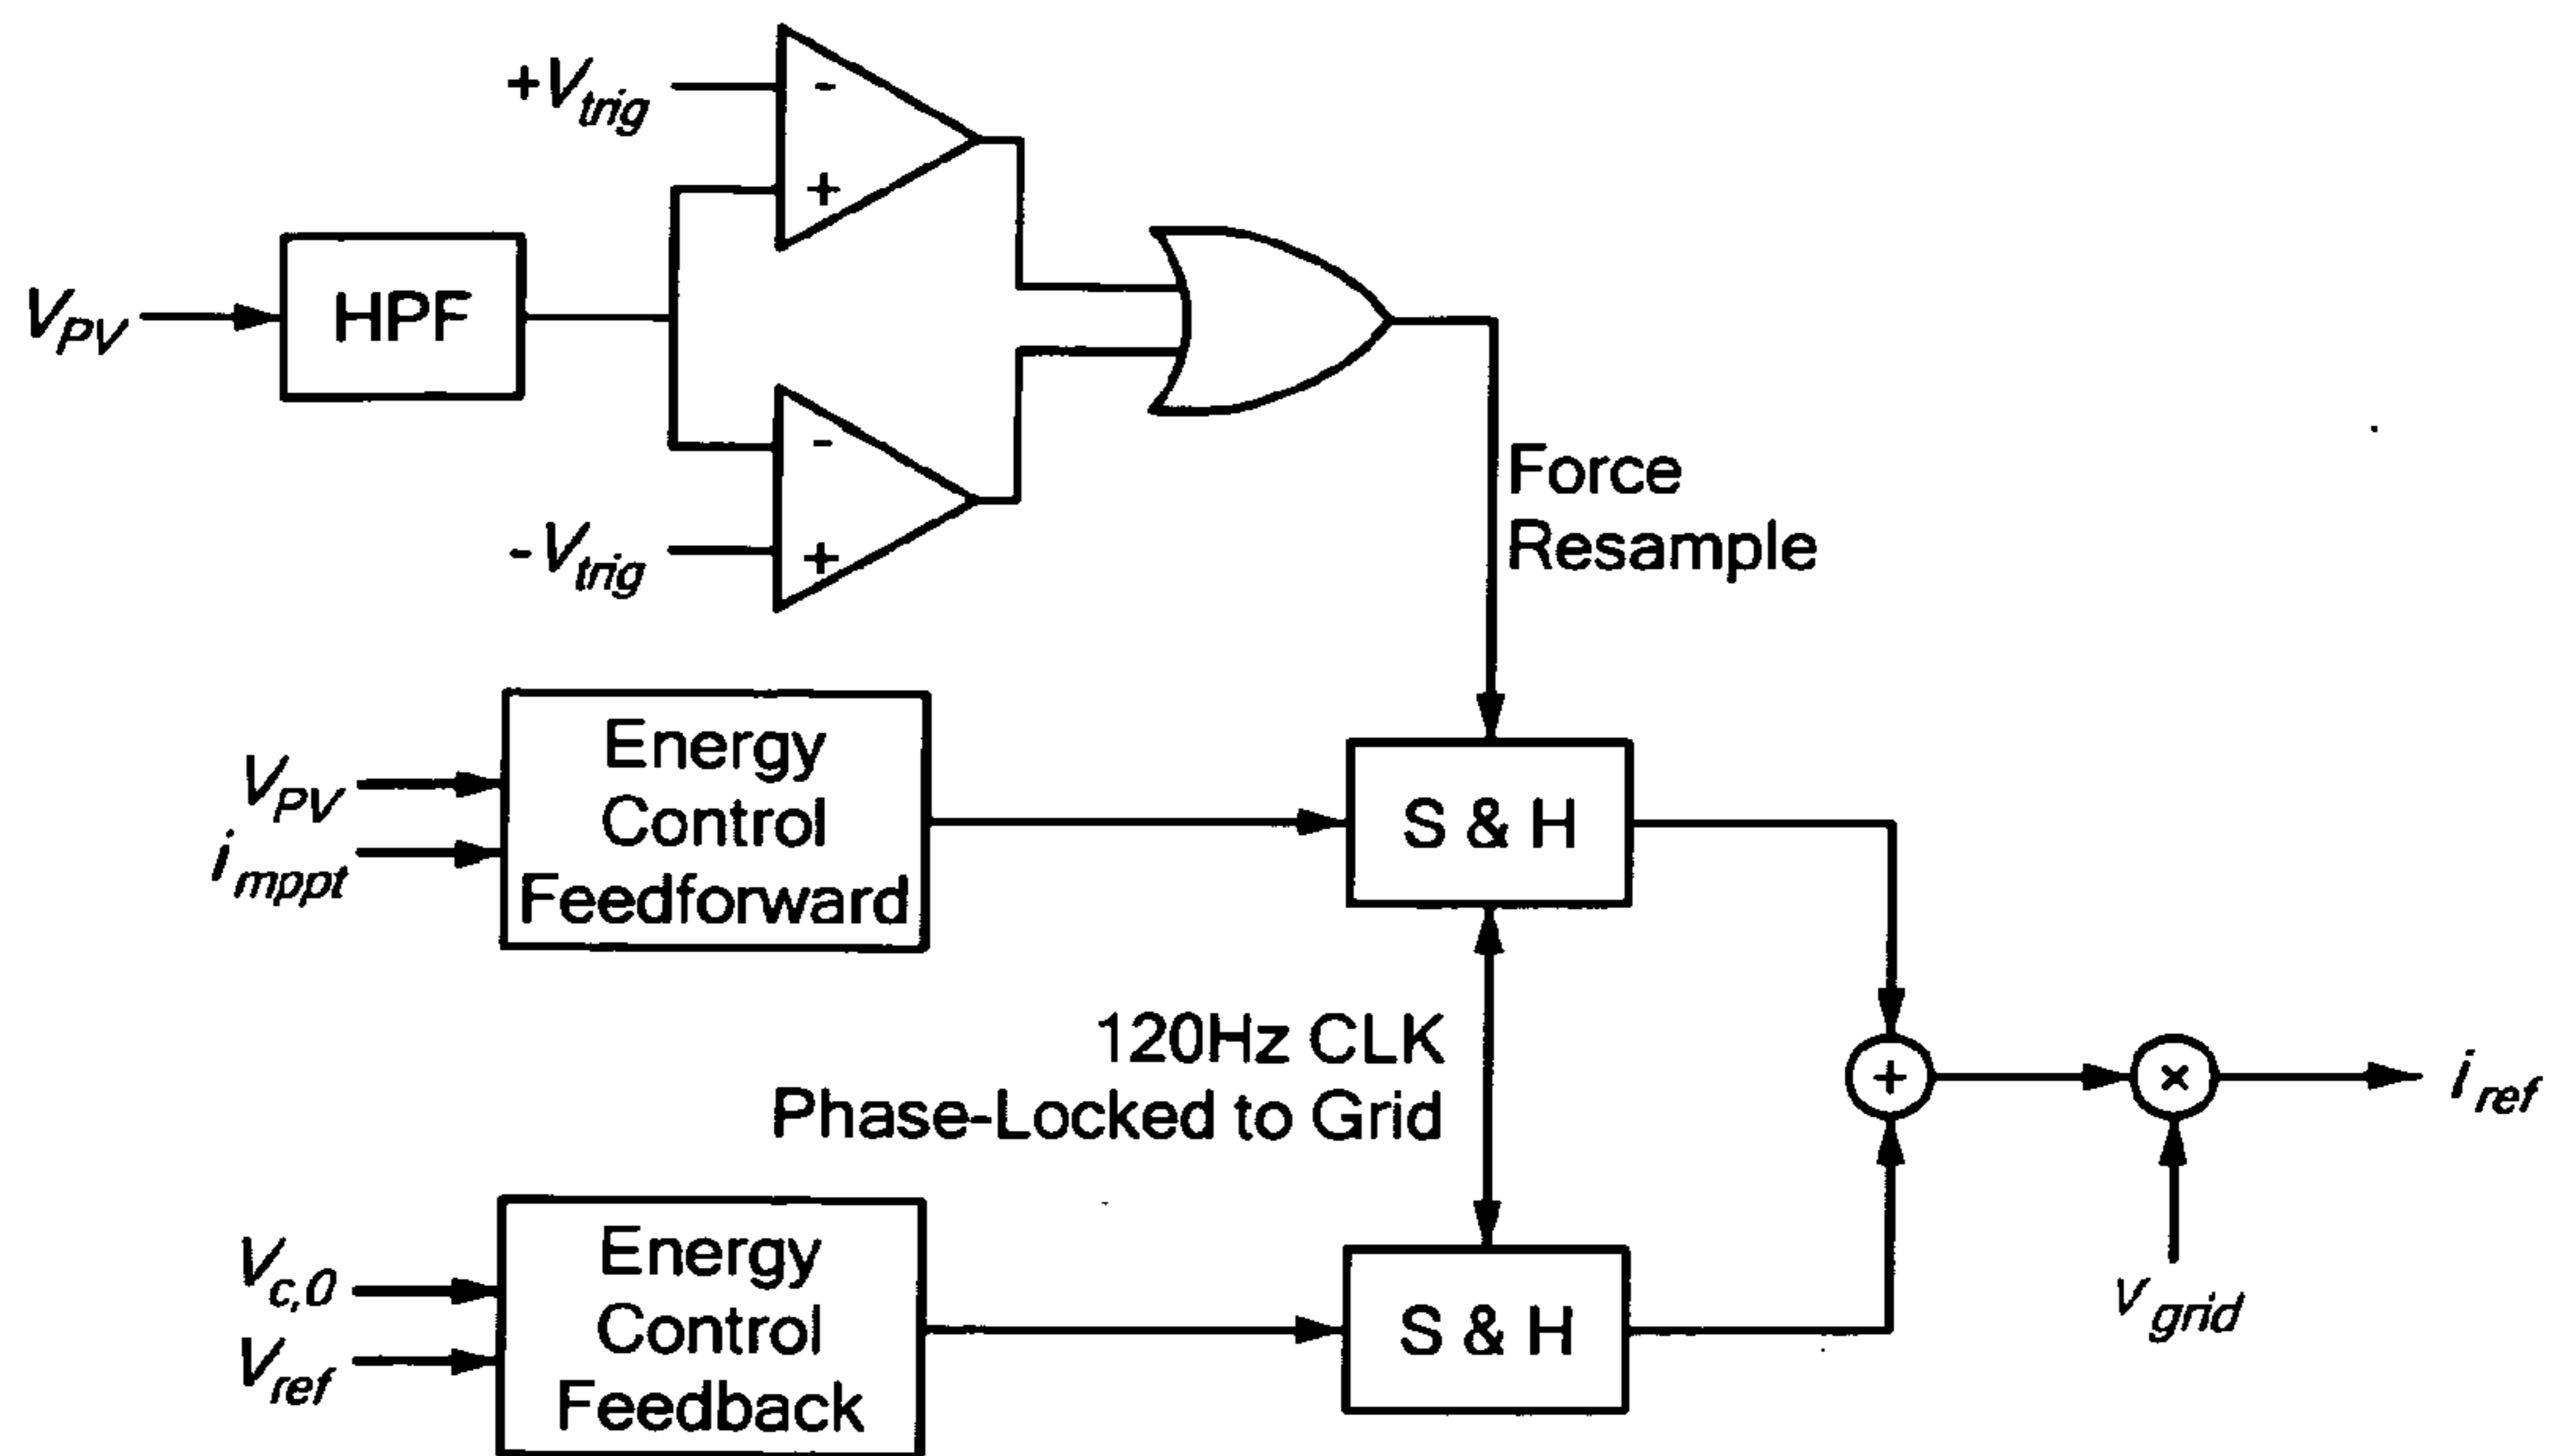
$+V_{trig}$
-
+
$V_{PV}$
HPF
-
+
$-V_{trig}$
Force Resample
$V_{PV}$
$i_{mppt}$
Energy Control Feedforward
S & H
120Hz CLK Phase-Locked to Grid
+
×
$i_{ref}$
$v_{grid}$
$V_{c,0}$
$V_{ref}$
Energy Control Feedback
S & H